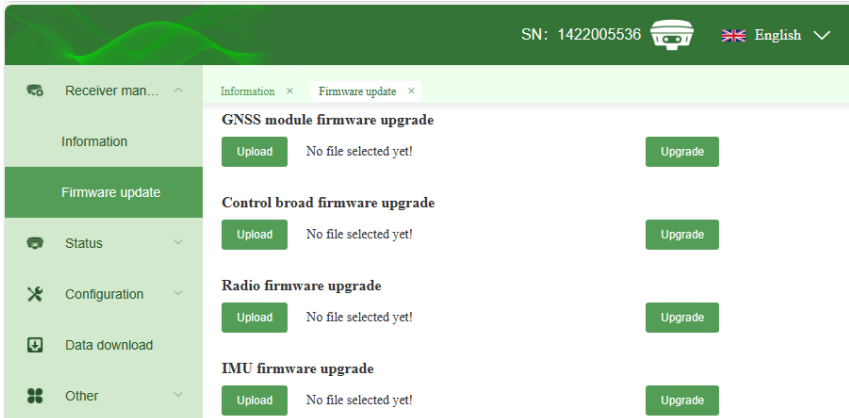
SN: 1422005536

English

Receiver man...

Information

Firmware update

Status

Configuration

Data download

Other

Information ×

Firmware update ×

GNSS module firmware upgrade

Upload

No file selected yet!

Upgrade

Control broad firmware upgrade

Upload

No file selected yet!

Upgrade

Radio firmware upgrade

Upload

No file selected yet!

Upgrade

IMU firmware upgrade

Upload

No file selected yet!

Upgrade